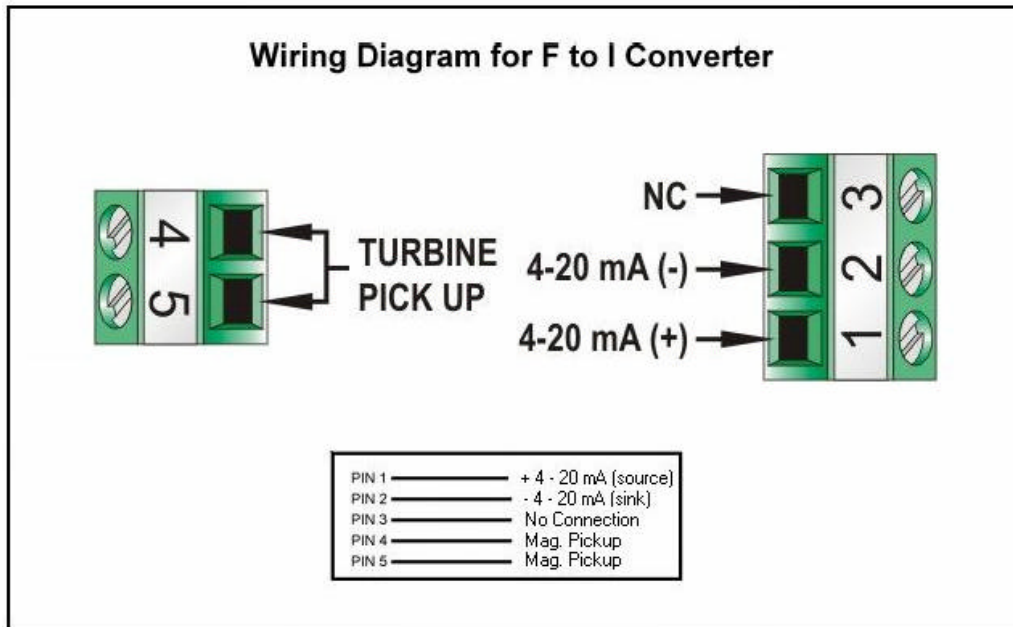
Wiring Diagram for F to I Converter

4
5

TURBINE PICK UP

NC
4-20 mA (-)
4-20 mA (+)

3
2
1

PIN 1 + 4 - 20 mA (source)
PIN 2 - 4 - 20 mA (sink)
PIN 3 No Connection
PIN 4 Mag. Pickup
PIN 5 Mag. Pickup